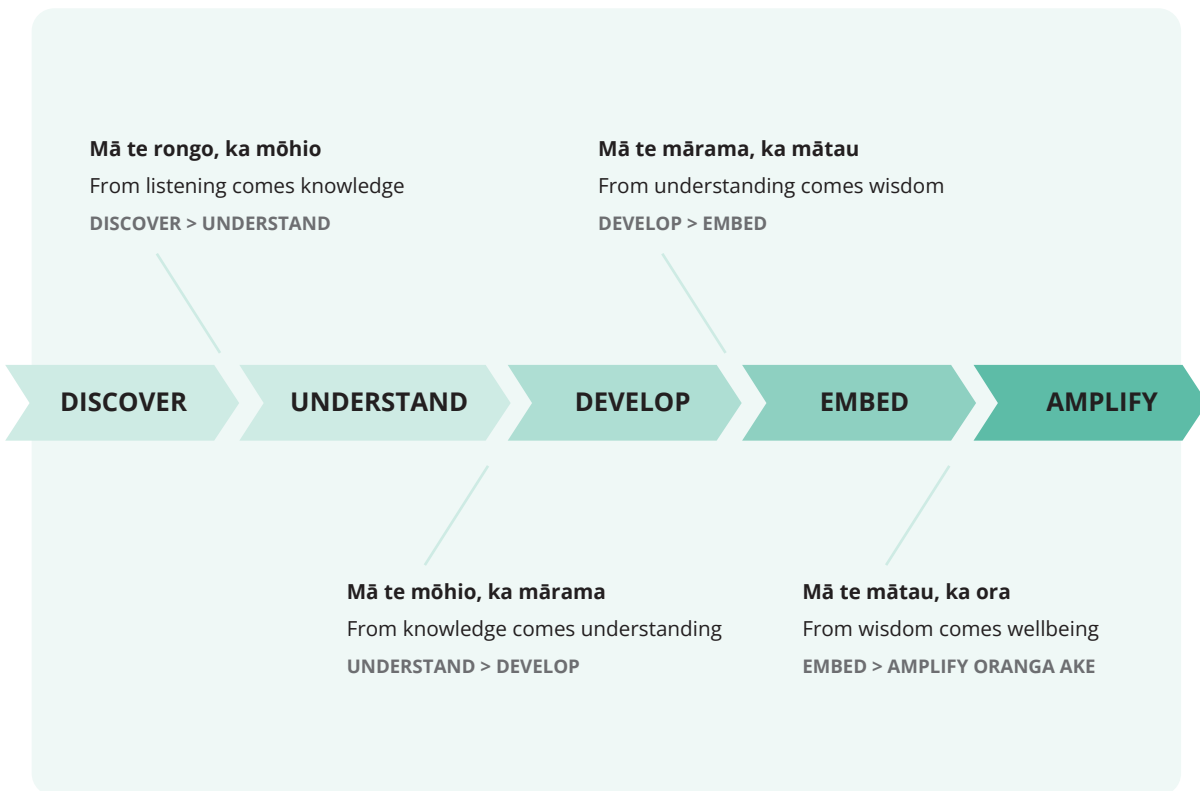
**Mā te rongo, ka mōhio**
From listening comes knowledge
DISCOVER > UNDERSTAND

**Mā te mārama, ka mātau**
From understanding comes wisdom
DEVELOP > EMBED

DISCOVER UNDERSTAND DEVELOP EMBED AMPLIFY

**Mā te mōhio, ka mārama**
From knowledge comes understanding
UNDERSTAND > DEVELOP

**Mā te mātau, ka ora**
From wisdom comes wellbeing
EMBED > AMPLIFY ORANGA AKE